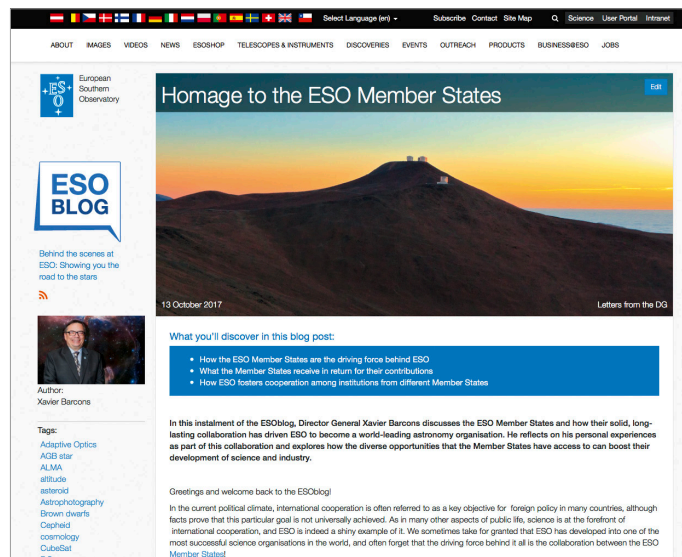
Select Language (en) Subscribe Contact Site Map Science User Portal Intranet

ABOUT IMAGES VIDEOS NEWS ESOSHOP TELESCOPES & INSTRUMENTS DISCOVERIES EVENTS OUTREACH PRODUCTS BUSINESS@ESO JOBS

ESO European Southern Observatory

ESO BLOG

Behind the scenes at ESO: Showing you the road to the stars

Author:
Xavier Barcons

Tags:
Adaptive Optics
AGB star
ALMA
altitude
asteroid
Astrophotography
Brown dwarfs
Cepheid
cosmology
CubeSat

Homage to the ESO Member States

Edit

13 October 2017

Letters from the DG

What you'll discover in this blog post:

• How the ESO Member States are the driving force behind ESO
• What the Member States receive in return for their contributions
• How ESO fosters cooperation among institutions from different Member States

In this instalment of the ESOblog, Director General Xavier Barcons discusses the ESO Member States and how their solid, long-lasting collaboration has driven ESO to become a world-leading astronomy organisation. He reflects on his personal experiences as part of this collaboration and explores how the diverse opportunities that the Member States have access to can boost their development of science and industry.

Greetings and welcome back to the ESOblog!

In the current political climate, international cooperation is often referred to as a key objective for foreign policy in many countries, although facts prove that this particular goal is not universally achieved. As in many other aspects of public life, science is at the forefront of international cooperation, and ESO is indeed a shiny example of it. We sometimes take for granted that ESO has developed into one of the most successful science organisations in the world, and often forget that the driving force behind it all is the collaboration between the ESO Member States!